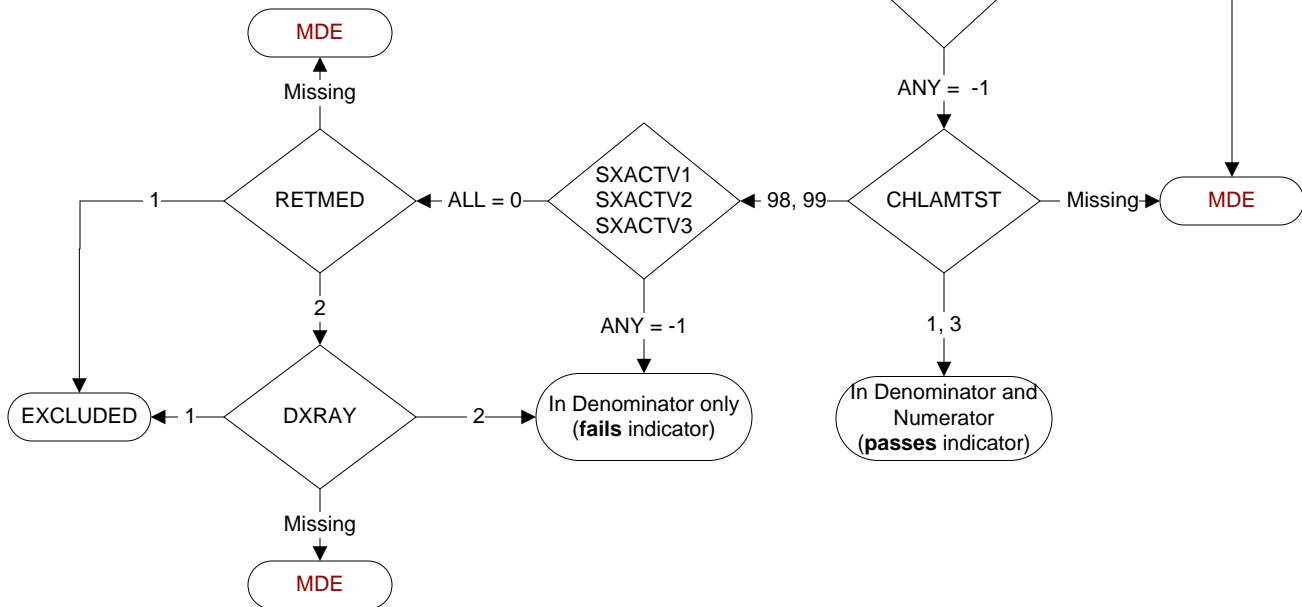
MDE

Missing

ANY = -1

RETMED

1

ALL = 0

SXACTV1
SXACTV2
SXACTV3

98, 99

CHLAMTST

Missing

MDE

2

ANY = -1

1, 3

EXCLUDED

1

DXRAY

2

In Denominator only (**fails** indicator)

In Denominator and Numerator (**passes** indicator)

Missing

MDE